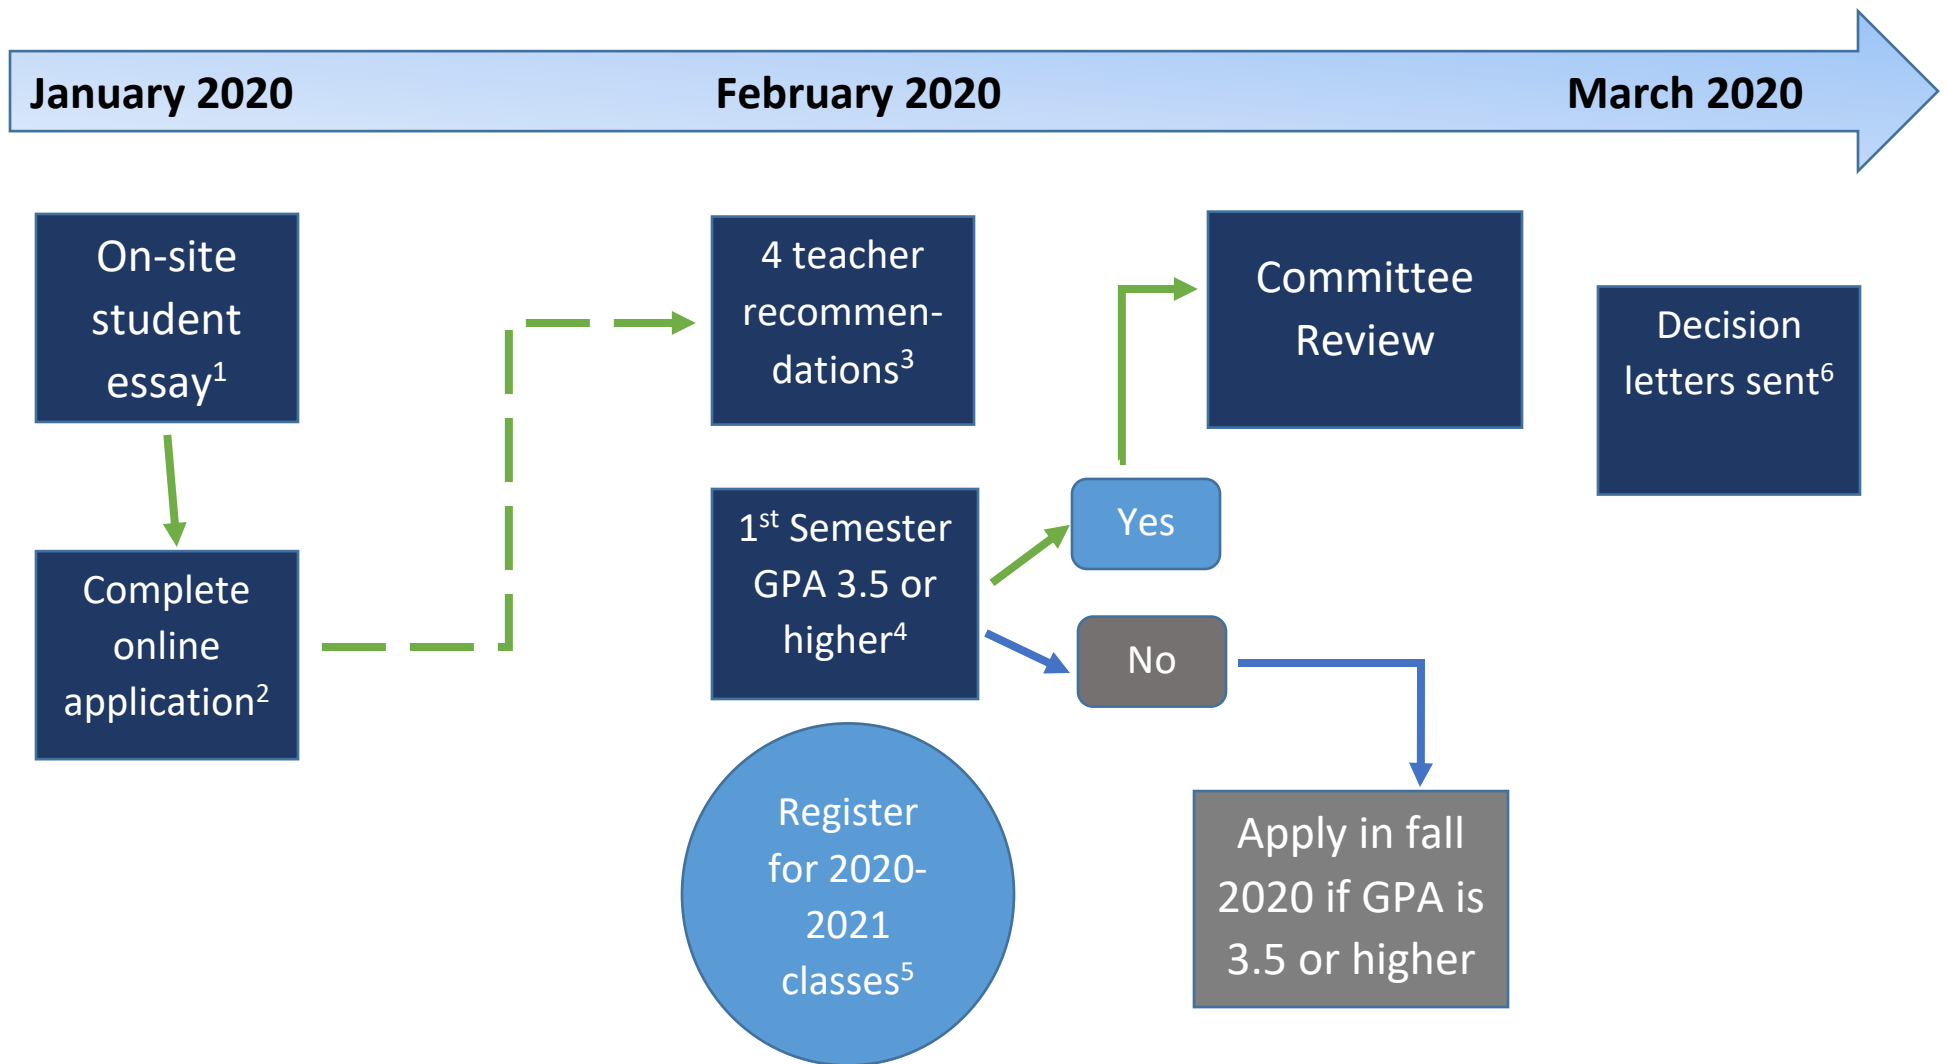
January 2020 February 2020 March 2020

On-site student essay$^1$

Complete online application$^2$

4 teacher recommendations$^3$

1$^{st}$ Semester GPA 3.5 or higher$^4$

Yes

No

Committee Review

Decision letters sent$^6$

Register for 2020-2021 classes$^5$

Apply in fall 2020 if GPA is 3.5 or higher